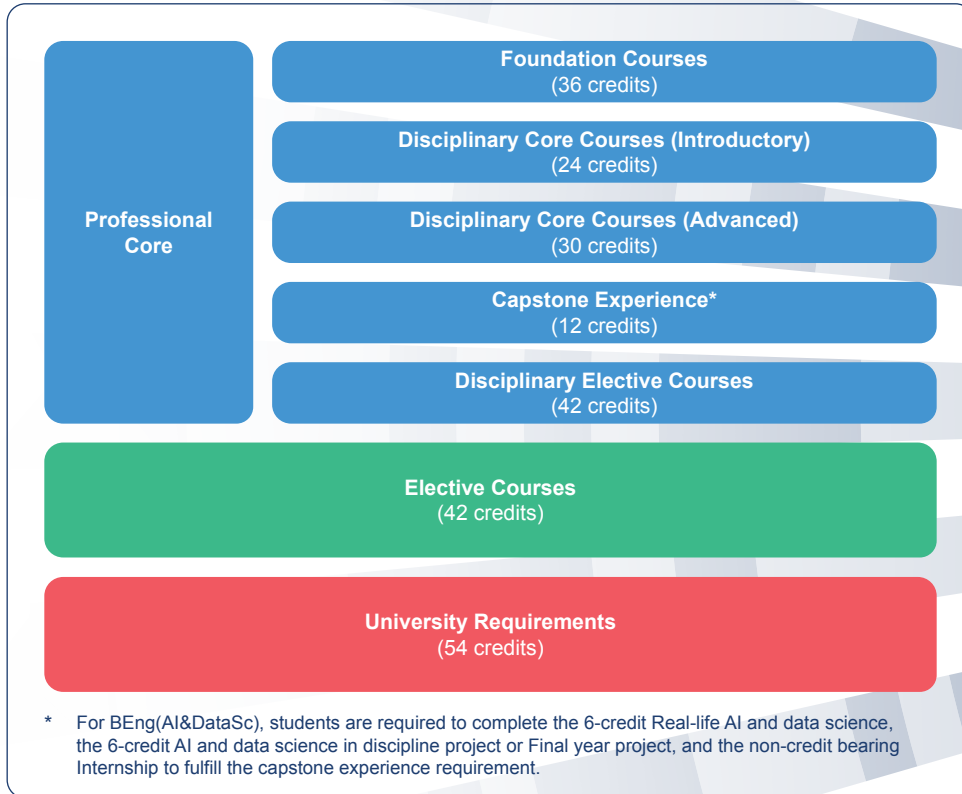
Professional Core

Foundation Courses
(36 credits)

Disciplinary Core Courses (Introductory)
(24 credits)

Disciplinary Core Courses (Advanced)
(30 credits)

Capstone Experience*
(12 credits)

Disciplinary Elective Courses
(42 credits)

Elective Courses
(42 credits)

University Requirements
(54 credits)

* For BEng(AI&DataSc), students are required to complete the 6-credit Real-life AI and data science, the 6-credit AI and data science in discipline project or Final year project, and the non-credit bearing Internship to fulfill the capstone experience requirement.